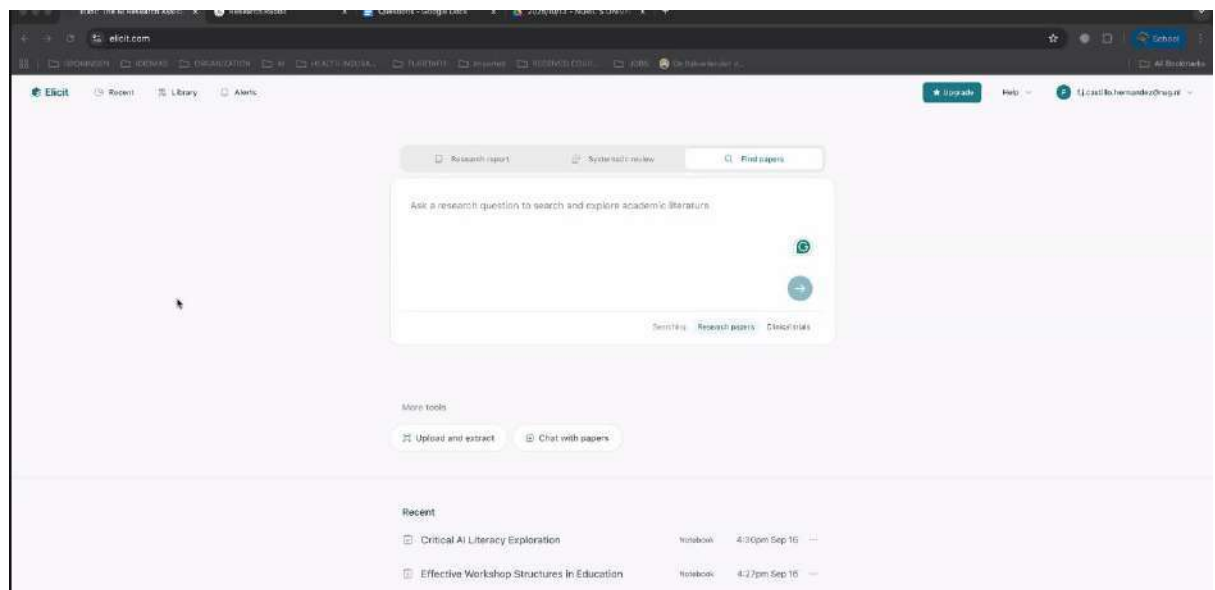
elicit.com

School

All Bookmarks

Elicit Recent Library Alerts

Upgrade Help

f.j.castillo.hernandez@rug.nl

Research report Systematic review Find papers

Ask a research question to search and explore academic literature

Searching Research papers Clinical trials

More tools

Upload and extract Chat with papers

Recent

Critical AI Literacy Exploration Notebook 4:30pm Sep 16

Effective Workshop Structures in Education Notebook 4:27pm Sep 16